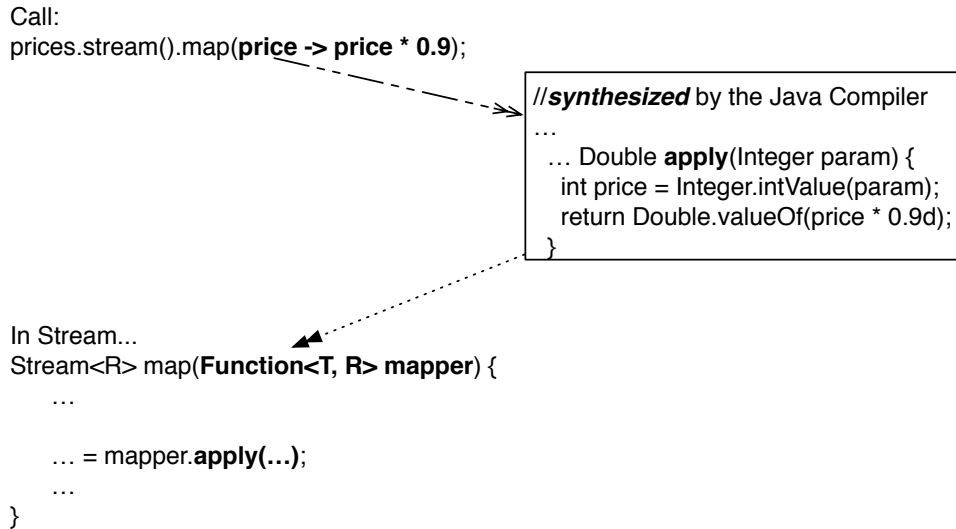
Call:
prices.stream().map(price -> price * 0.9);

//synthesized by the Java Compiler
…
… Double apply(Integer param) {
int price = Integer.intValue(param);
return Double.valueOf(price * 0.9d);
}

In Stream...
Stream<R> map(Function<T, R> mapper) {
…

… = mapper.apply(…);
…
}